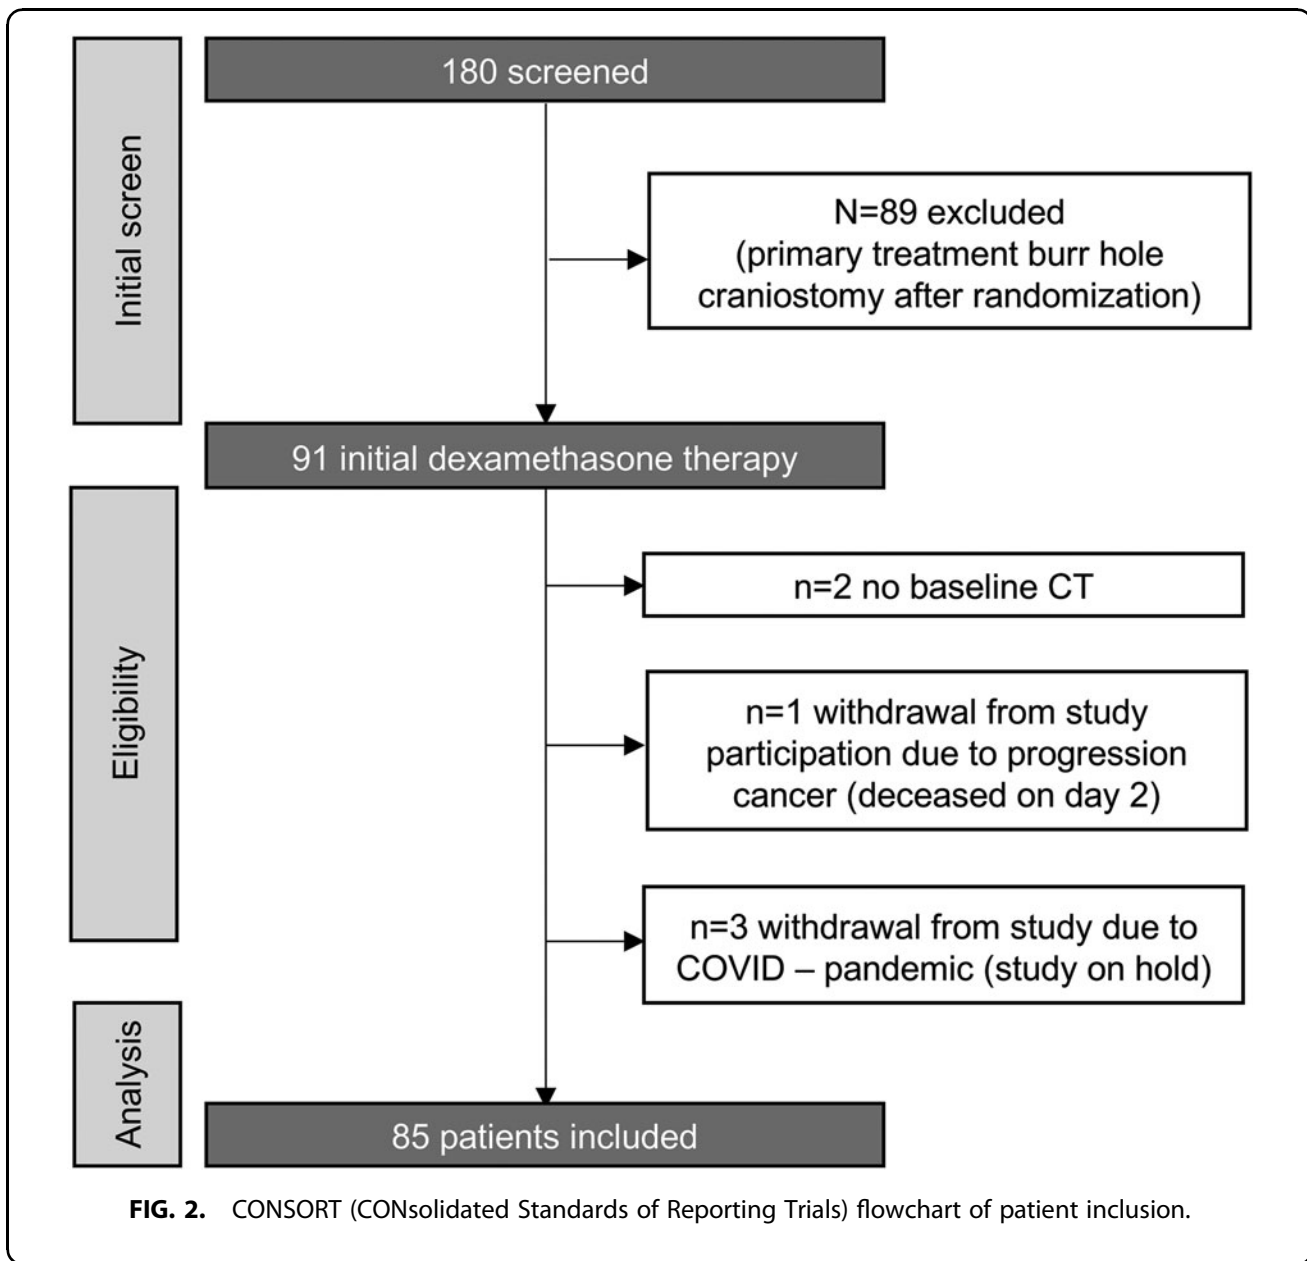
Initial screen

180 screened

N=89 excluded (primary treatment burr hole craniostomy after randomization)

91 initial dexamethasone therapy

Eligibility

n=2 no baseline CT

n=1 withdrawal from study participation due to progression cancer (deceased on day 2)

n=3 withdrawal from study due to COVID – pandemic (study on hold)

Analysis

85 patients included

FIG. 2. CONSORT (CONsolidated Standards of Reporting Trials) flowchart of patient inclusion.